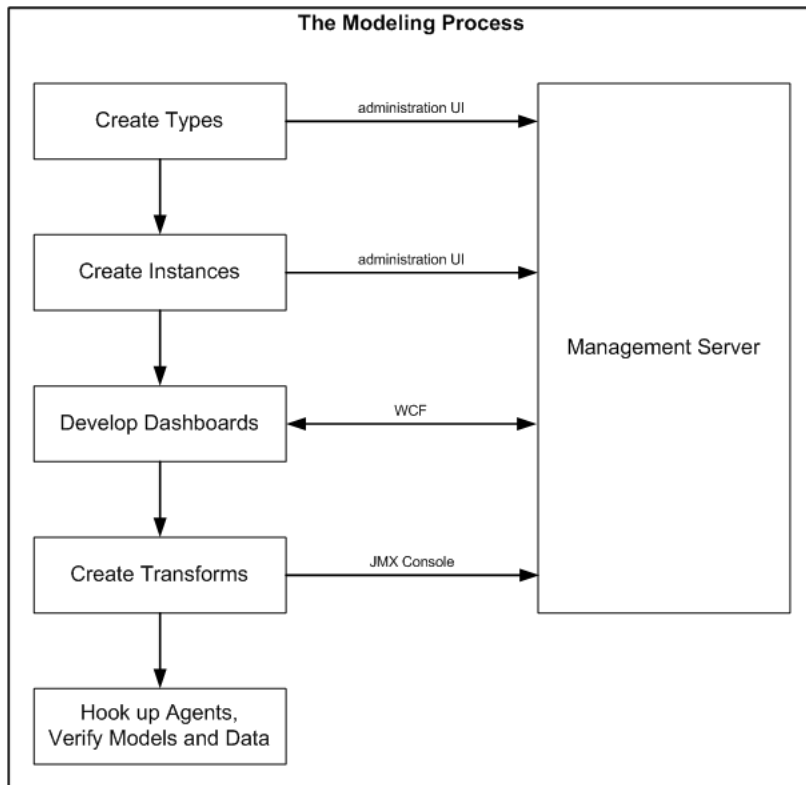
The Modeling Process

Create Types

administration UI

Create Instances

administration UI

Management Server

Develop Dashboards

WCF

Create Transforms

JMX Console

Hook up Agents, Verify Models and Data